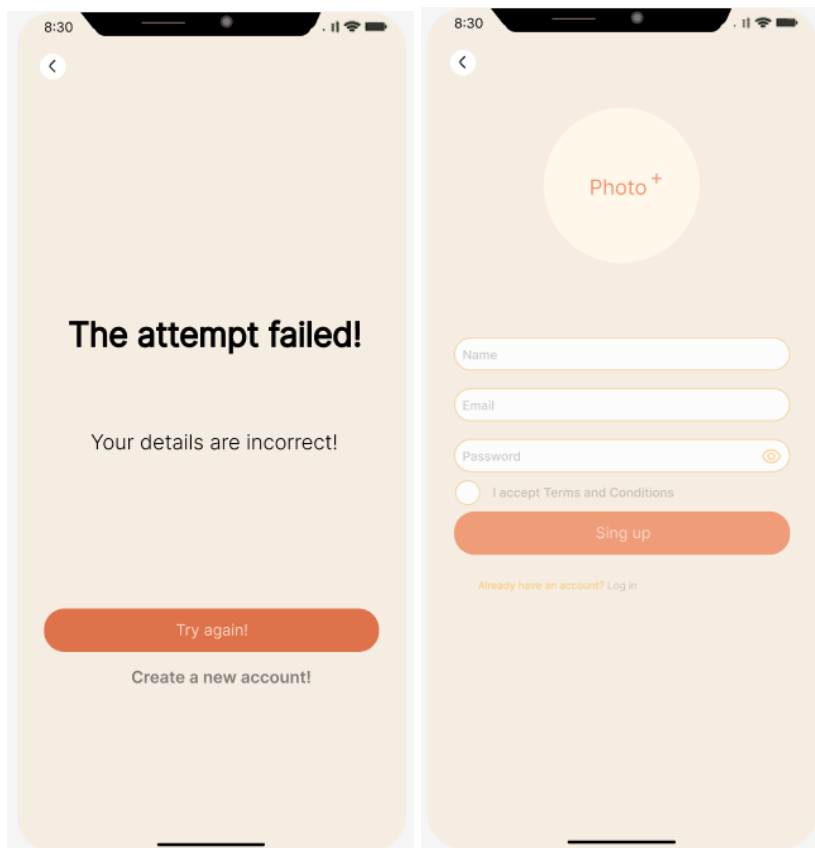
8:30

The attempt failed!

Your details are incorrect!

Try again!

Create a new account!

8:30

Photo +

Name

Email

Password

I accept Terms and Conditions

Sing up

Already have an account? Log in